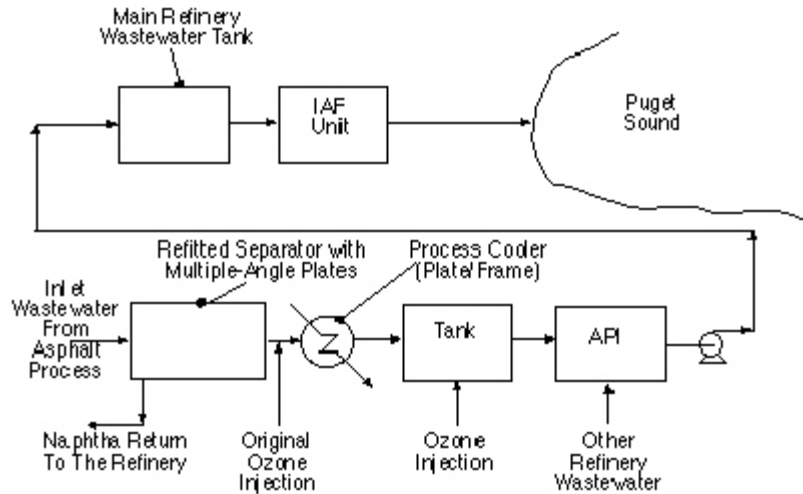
Main Refinery Wastewater Tank

IAF Unit

Puget Sound

Refitted Separator with Multiple-Angle Plates

Process Cooler (Plate/Frame)

Inlet Wastewater From Asphalt Process

Tank

API

Naphtha Return To The Refinery

Original Ozone Injection

Ozone Injection

Other Refinery Wastewater